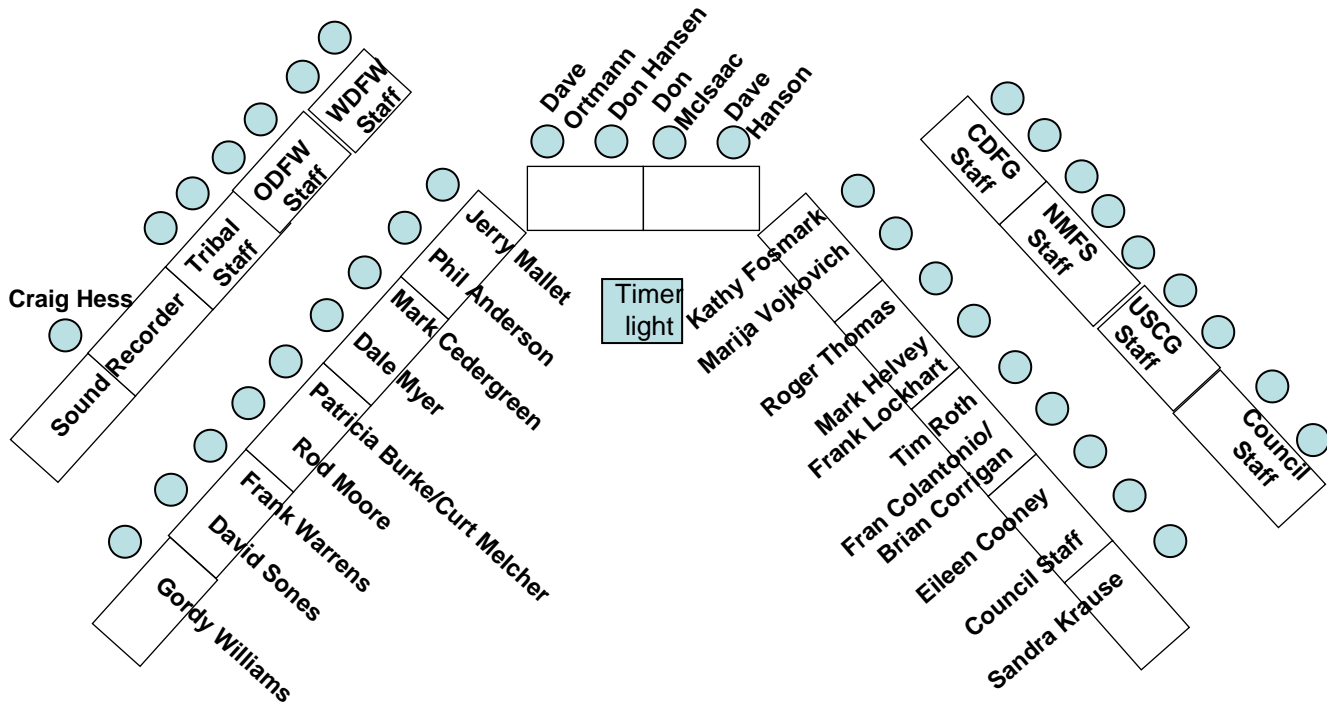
WDFW Staff

ODFW Staff

Tribal Staff

Craig Hess

Sound Recorder

Dave Ortmann

Don Hansen

Don McIsaac

Dave Hanson

Jerry Mallet

Phil Anderson

Mark Cedergreen

Dale Myer

Patricia Burke/Curt Melcher

Rod Moore

Frank Warrens

David Sones

Gordy Williams

Timer light

Kathy Fosmark

Marija Vojkovich

Roger Thomas

Mark Helvey

Frank Lockhart

Tim Roth

Fran Colantonio/ Brian Corrigan

Eileen Cooney

Council Staff

Sandra Krause

CDFG Staff

NMFS Staff

USCG Staff

Council Staff